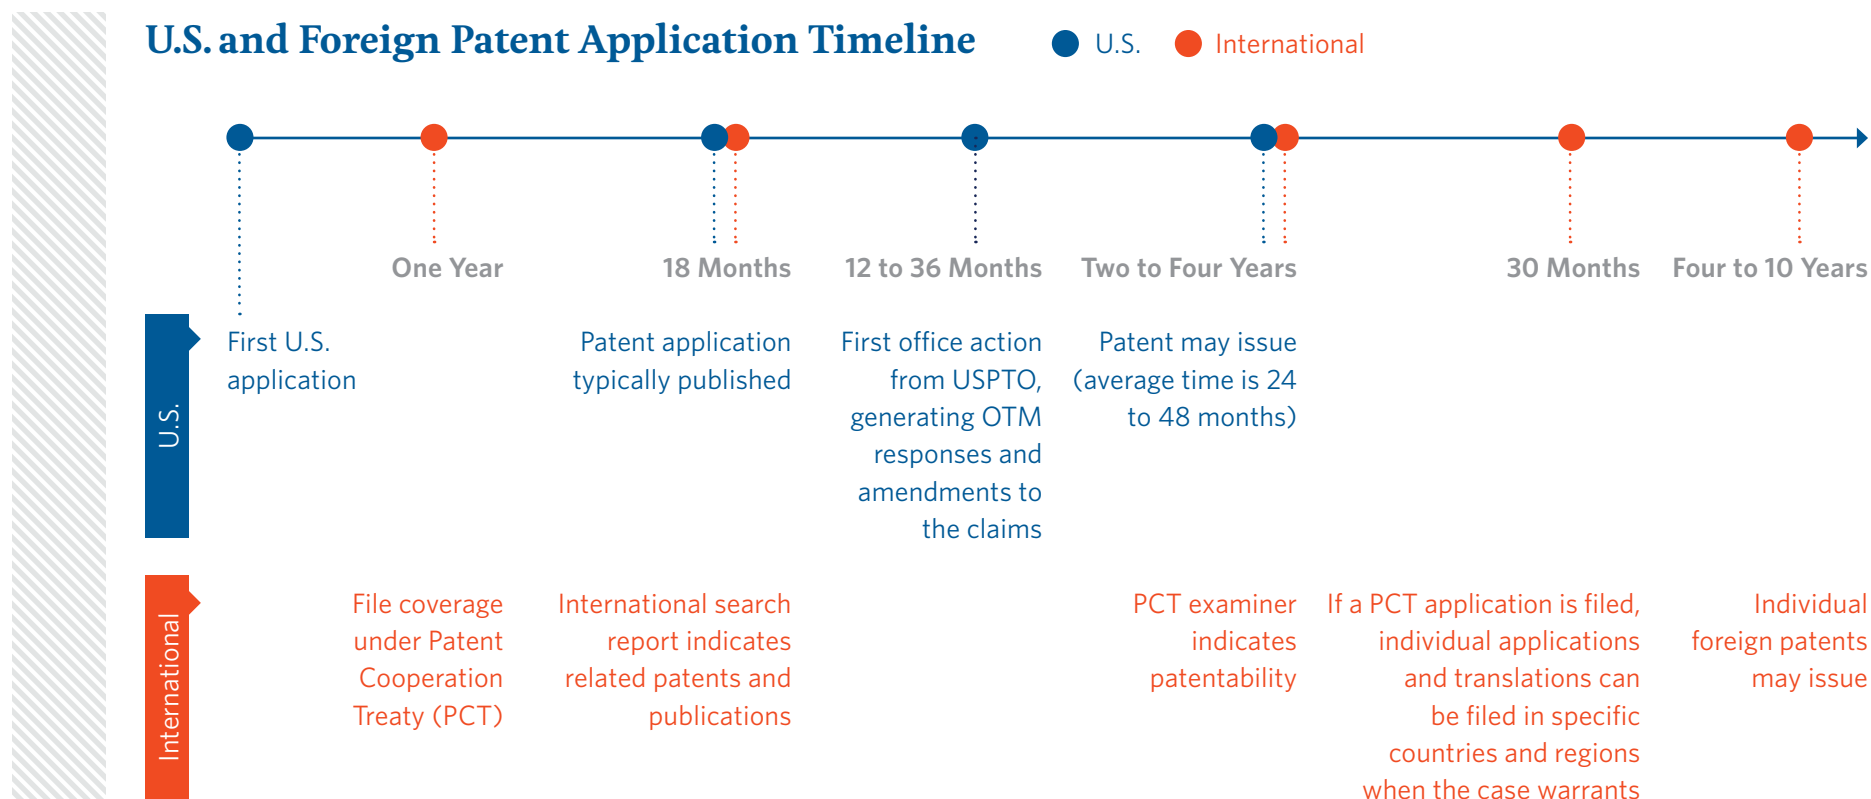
U.S. and Foreign Patent Application Timeline

U.S. International

One Year

18 Months

12 to 36 Months

Two to Four Years

30 Months

Four to 10 Years

U.S.

First U.S. application

Patent application typically published

First office action from USPTO, generating OTM responses and amendments to the claims

Patent may issue (average time is 24 to 48 months)

International

File coverage under Patent Cooperation Treaty (PCT)

International search report indicates related patents and publications

PCT examiner indicates patentability

If a PCT application is filed, individual applications and translations can be filed in specific countries and regions when the case warrants

Individual foreign patents may issue